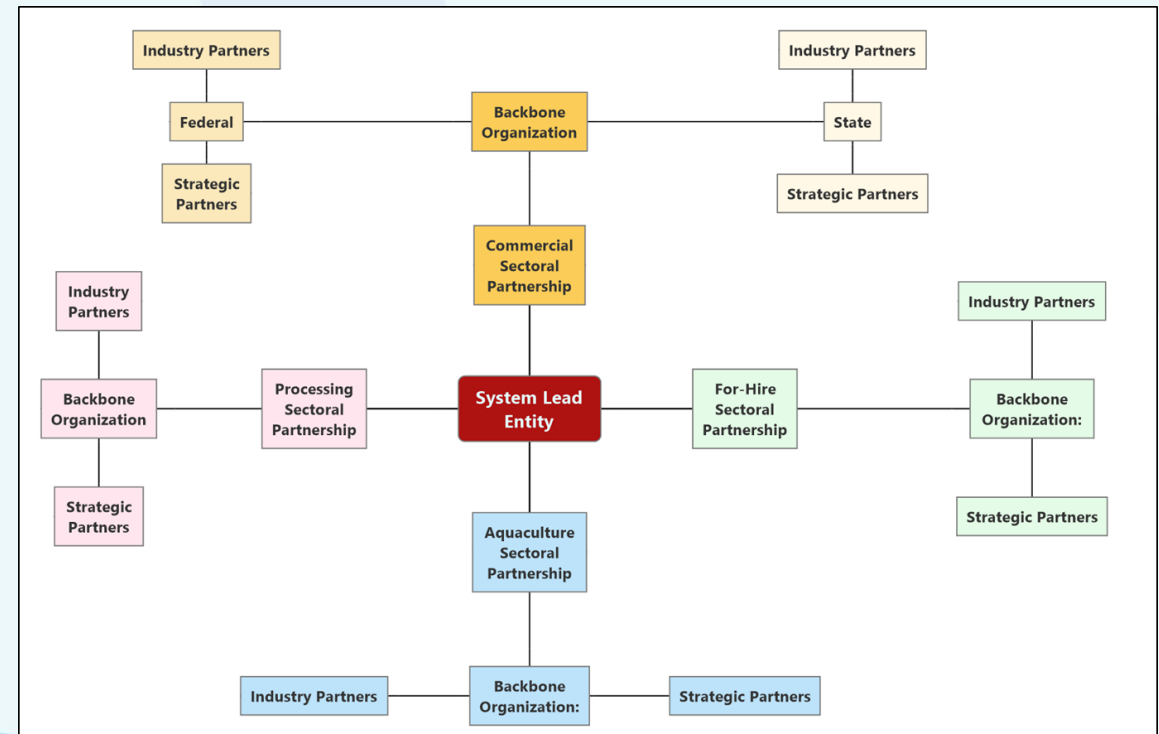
Industry Partners

Federal

Strategic Partners

Backbone Organization

Industry Partners

State

Strategic Partners

Commercial Sectoral Partnership

Industry Partners

Backbone Organization

Strategic Partners

Processing Sectoral Partnership

System Lead Entity

For-Hire Sectoral Partnership

Industry Partners

Backbone Organization:

Strategic Partners

Aquaculture Sectoral Partnership

Industry Partners

Backbone Organization:

Strategic Partners